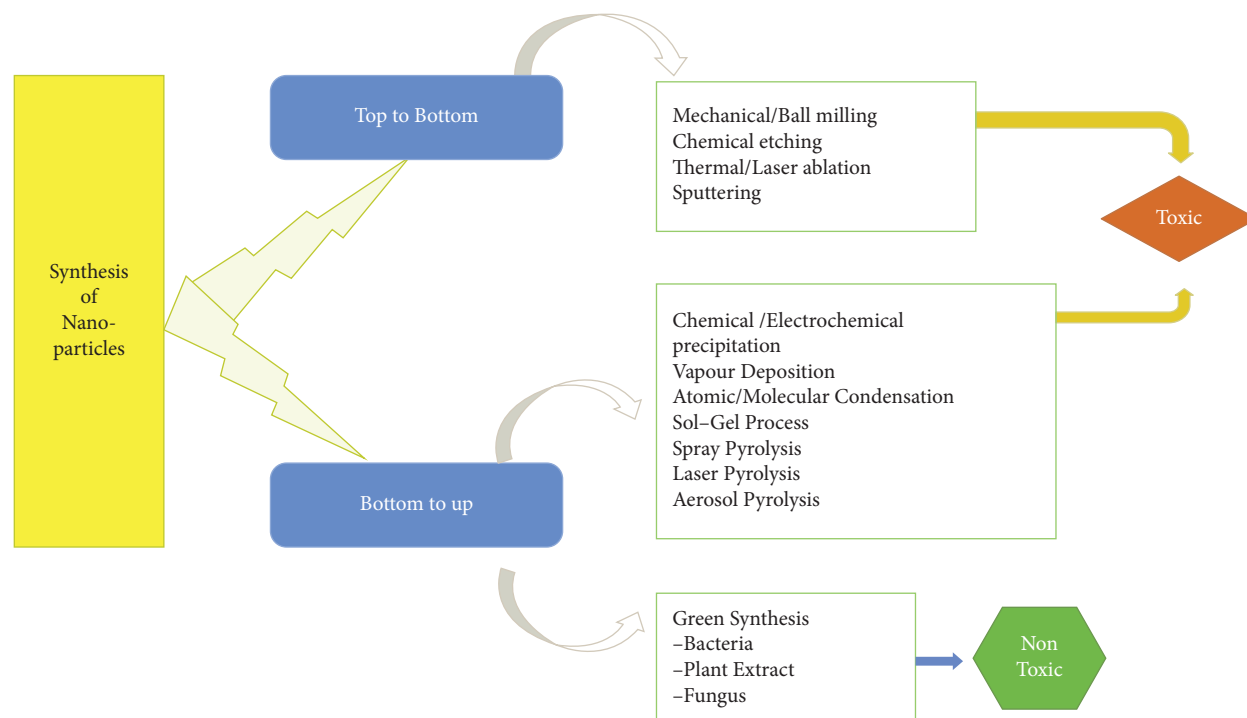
Synthesis of Nanoparticles

Top to Bottom

Mechanical/Ball milling
Chemical etching
Thermal/Laser ablation
Sputtering

Toxic

Chemical /Electrochemical precipitation
Vapour Deposition
Atomic/Molecular Condensation
Sol–Gel Process
Spray Pyrolysis
Laser Pyrolysis
Aerosol Pyrolysis

Bottom to up

Green Synthesis
–Bacteria
–Plant Extract
–Fungus

Non Toxic